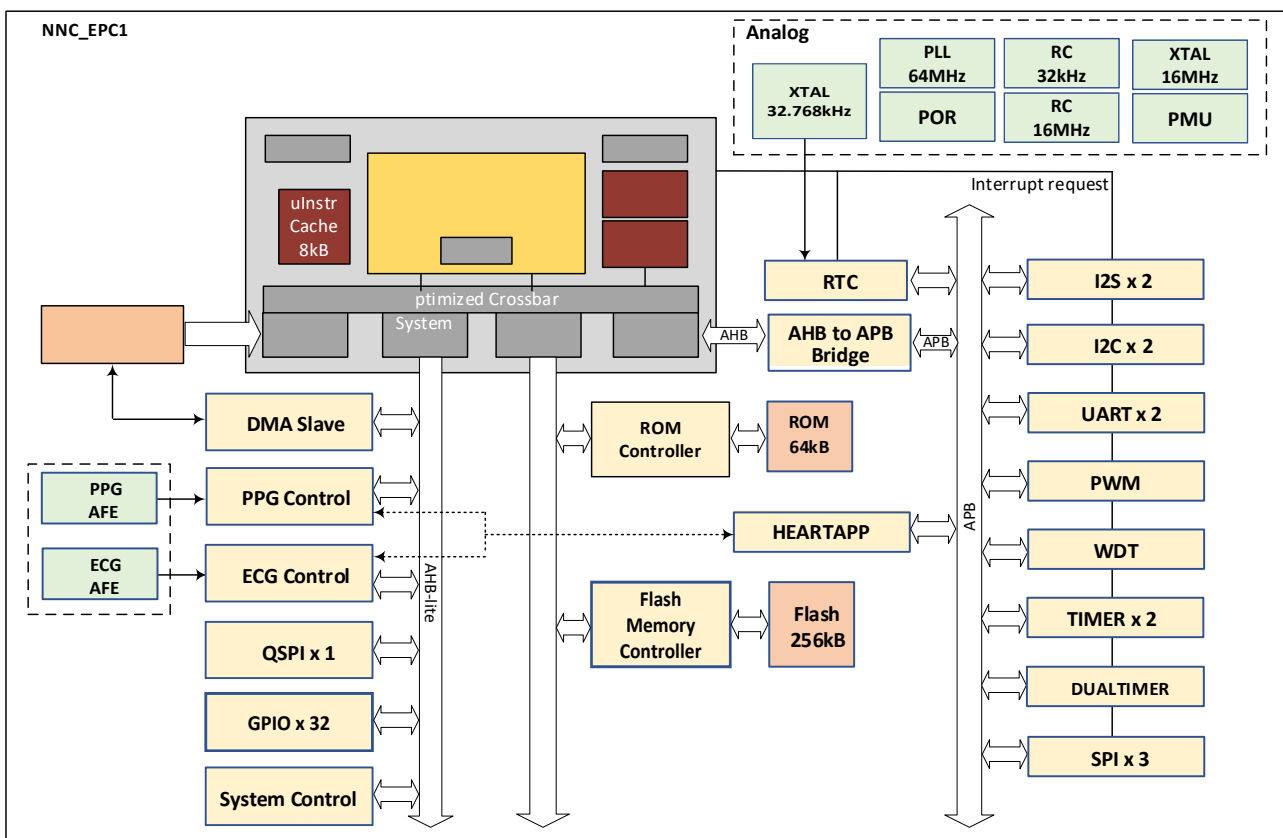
NNC_EPC1

Analog

XTAL 32.768kHz

PLL 64MHz

RC 32kHz

XTAL 16MHz

POR

RC 16MHz

PMU

Interrupt request

uInstr Cache 8kB

ptimized Crossbar

System

RTC

I2S x 2

AHB

AHB to APB Bridge

APB

I2C x 2

DMA Slave

ROM Controller

ROM 64kB

UART x 2

PPG AFE

PPG Control

PWM

HEARTAPP

APB

ECG AFE

ECG Control

WDT

AHB-lite

Flash Memory Controller

Flash 256kB

TIMER x 2

QSPI x 1

DUALTIMER

GPIO x 32

SPI x 3

System Control